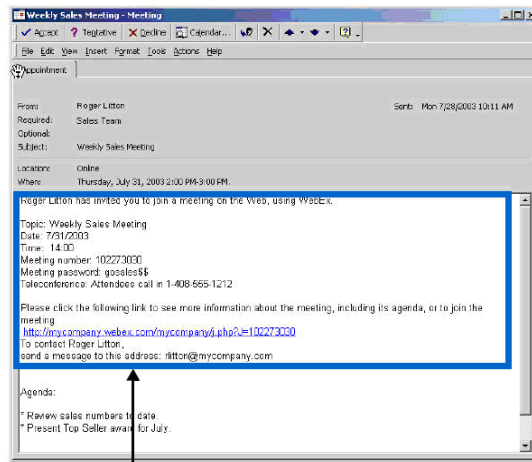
Weekly Sales Meeting - Meeting

Accept | Tentative | Decline | Calendar...

File Edit View Insert Format Tools Actions Help

Appointment

From: Roger Litton
Sent: Mon 7/28/2003 10:11 AM
Required: Sales Team
Optional:
Subject: Weekly Sales Meeting

Location: Online
When: Thursday, July 31, 2003 2:00 PM-3:00 PM.

Roger Litton has invited you to join a meeting on the Web, using WebEx.

Topic: Weekly Sales Meeting
Date: 7/31/2003
Time: 14:00
Meeting number: 102273030
Meeting password: gosales$$
Teleconference: Attendees call in 1-408-555-1212

Please click the following link to see more information about the meeting, including its agenda, or to join the meeting.
http://mycompany.webex.com/mycompany/j.php?J=102273030
To contact Roger Litton,
send a message to this address: rlitton@mycompany.com

Agenda:

* Review sales numbers to date.
* Present Top Seller award for July.